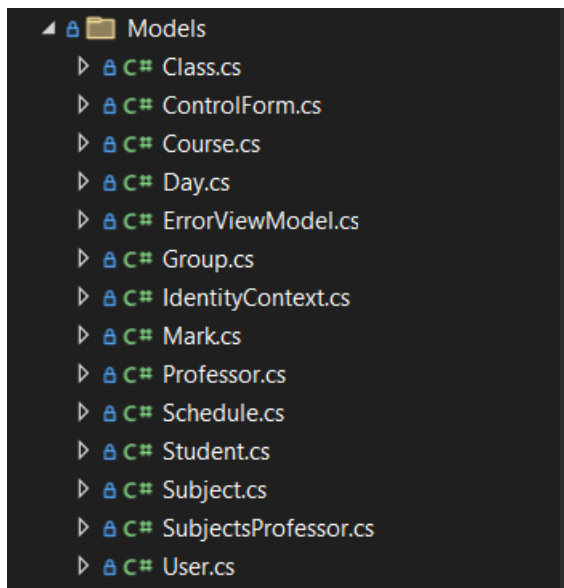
Models
C# Class.cs
C# ControlForm.cs
C# Course.cs
C# Day.cs
C# ErrorViewModel.cs
C# Group.cs
C# IdentityContext.cs
C# Mark.cs
C# Professor.cs
C# Schedule.cs
C# Student.cs
C# Subject.cs
C# SubjectsProfessor.cs
C# User.cs